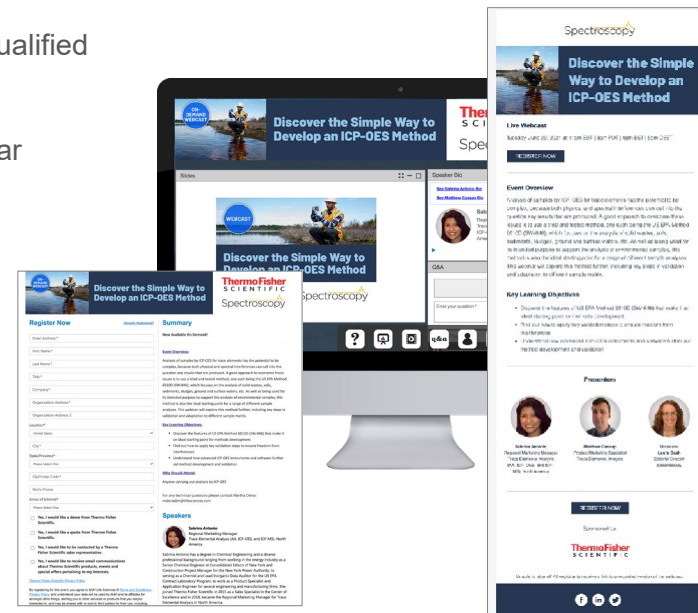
ualified

ar

ON-DEMAND WEBCAST

Discover the Simple Way to Develop an ICP-OES Method

Thermo SCIENTIFIC

Spec

Slides

Speaker Bio

WEBCAST

Discover the Simple Way to Develop an ICP-OES Method

Spectroscopy

Q&A

Enter your question

Discover the Simple Way to Develop an ICP-OES Method

ThermoFisher SCIENTIFIC

Spectroscopy

Register Now

Summary

Now Available On Demand!

Event Overview

Key Learning Objectives

Who Should Attend

Speakers

Sabrina Antonio
Regional Marketing Manager
Trace Elemental Analysis

Yes, I would like a demo from Thermo Fisher Scientific.

Yes, I would like a quote from Thermo Fisher Scientific.

Yes, I would like to be contacted by a Thermo Fisher Scientific sales representative.

Yes, I would like to receive email communications about Thermo Scientific products, events and special offers pertaining to my interest.

Spectroscopy

Discover the Simple Way to Develop an ICP-OES Method

Live Webcast

REGISTER NOW

Event Overview

Key Learning Objectives

Presenters

REGISTER NOW

Sponsored by

ThermoFisher SCIENTIFIC